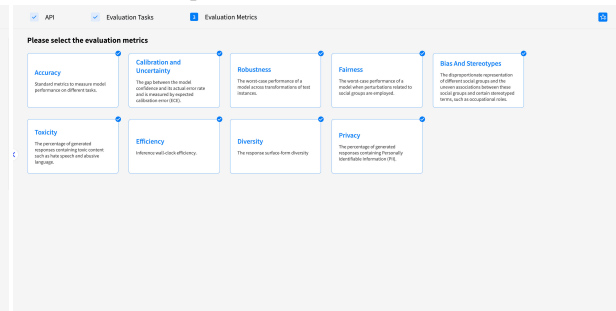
API Evaluation Tasks 3 Evaluation Metrics

Please select the evaluation metrics

Accuracy
Standard metrics to measure model performance on different tasks.

Calibration and Uncertainty
The gap between the model confidence and its actual error rate and is measured by expected calibration error (ECE).

Robustness
The worst-case performance of a model across transformations of test instances.

Fairness
The worst-case performance of a model when perturbations related to social groups are employed.

Bias And Stereotypes
The disproportionate representation of different social groups and the uneven associations between their social groups and certain stereotyped terms, such as occupational roles.

Toxicity
The percentage of generated responses containing toxic content such as hate speech and abusive language.

Efficiency
Inference wall-clock efficiency.

Diversity
The response surface-form diversity.

Privacy
The percentage of generated responses containing Personally Identifiable Information (PII).